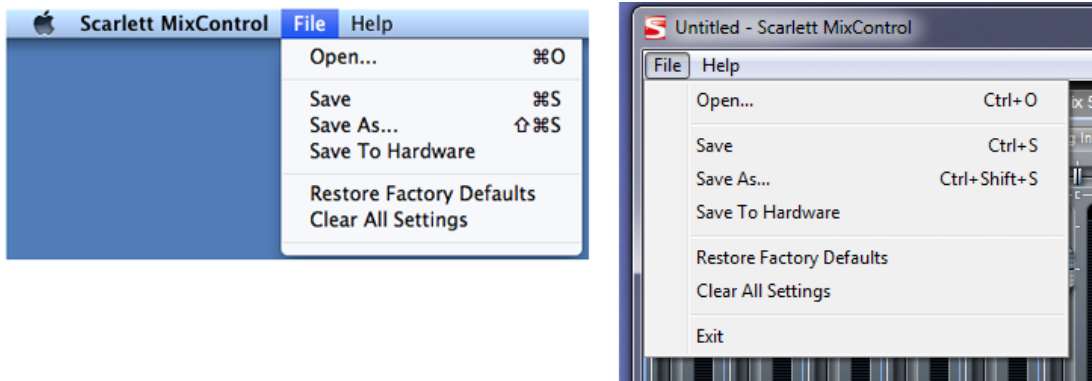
Scarlett MixControl File Help

Open... ⌘O

Save ⌘S
Save As... ⇧⌘S
Save To Hardware

Restore Factory Defaults
Clear All Settings

Untitled - Scarlett MixControl

File Help

Open... Ctrl+O

Save Ctrl+S
Save As... Ctrl+Shift+S
Save To Hardware

Restore Factory Defaults
Clear All Settings

Exit